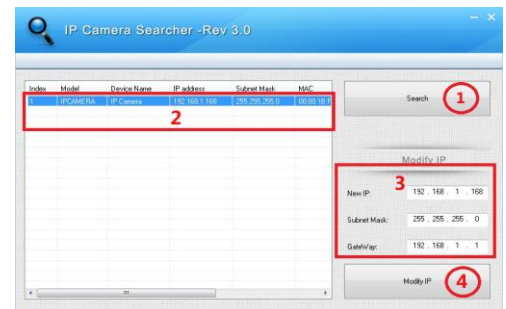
IP Camera Searcher -Rev 3.0

- ×

| Index | Model | Device Name | IP address | Subnet Mask | MAC |
|---|---|---|---|---|---|
| 1 | IPCAMERA | IP Camera | 192.168.1.168 | 255.255.255.0 | 00:00:18:F |

2

Search

1

Modify IP

3

New IP: 192 . 168 . 1 . 168

Subnet Mask: 255 . 255 . 255 . 0

GateWay: 192 . 168 . 1 . 1

Modify IP

4